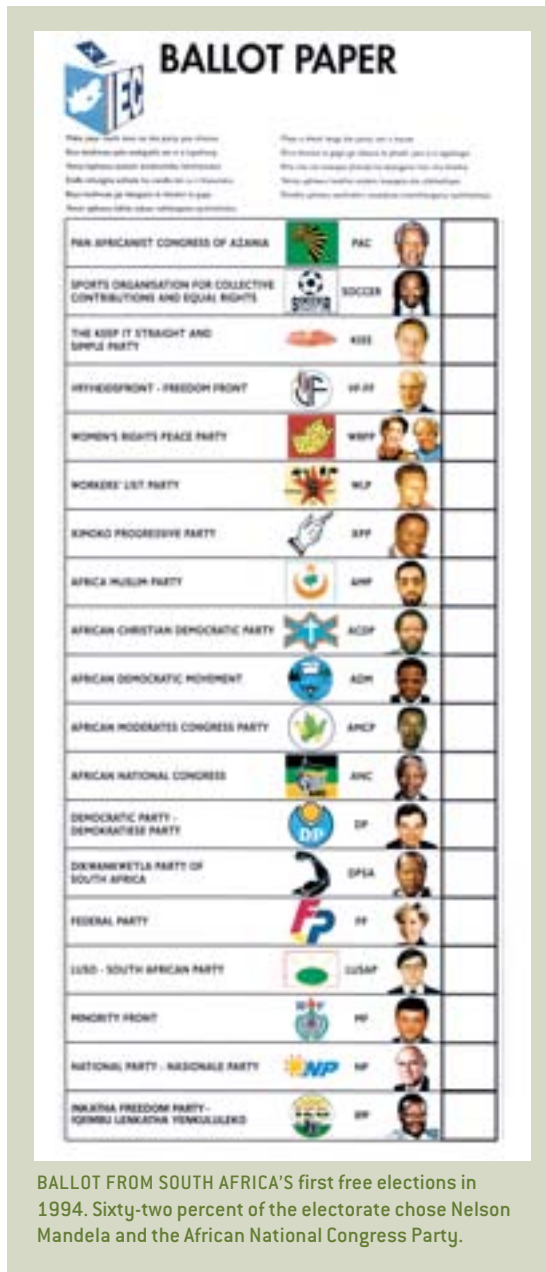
IEC

BALLOT PAPER

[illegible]

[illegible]

| PAN AFRICANIST CONGRESS OF AZANIA | PAC | |
|---|---|---|
| SPORTS ORGANISATION FOR COLLECTIVE CONTRIBUTIONS AND EQUAL RIGHTS | SOCCER | |
| THE KEEP IT STRAIGHT AND SIMPLE PARTY | KISS | |
| VRYHEIDSFRONT - FREEDOM FRONT | VF-FF | |
| WOMEN'S RIGHTS PEACE PARTY | WRPP | |
| WORKERS' LIST PARTY | WLP | |
| XIMOKO PROGRESSIVE PARTY | XPP | |
| AFRICA MUSLIM PARTY | AMP | |
| AFRICAN CHRISTIAN DEMOCRATIC PARTY | ACDP | |
| AFRICAN DEMOCRATIC MOVEMENT | ADM | |
| AFRICAN MODERATES CONGRESS PARTY | AMCP | |
| AFRICAN NATIONAL CONGRESS | ANC | |
| DEMOCRATIC PARTY - DEMOKRATIESE PARTY | DP | |
| DIKWANKWETLA PARTY OF SOUTH AFRICA | DPSA | |
| FEDERAL PARTY | FP | |
| LUSO - SOUTH AFRICAN PARTY | LUSAP | |
| MINORITY FRONT | MF | |
| NATIONAL PARTY - NASIONALE PARTY | NP | |
| INKATHA FREEDOM PARTY - IQEMBU LENKATHA YENKULULEKO | IFP | |

BALLOT FROM SOUTH AFRICA'S first free elections in 1994. Sixty-two percent of the electorate chose Nelson Mandela and the African National Congress Party.